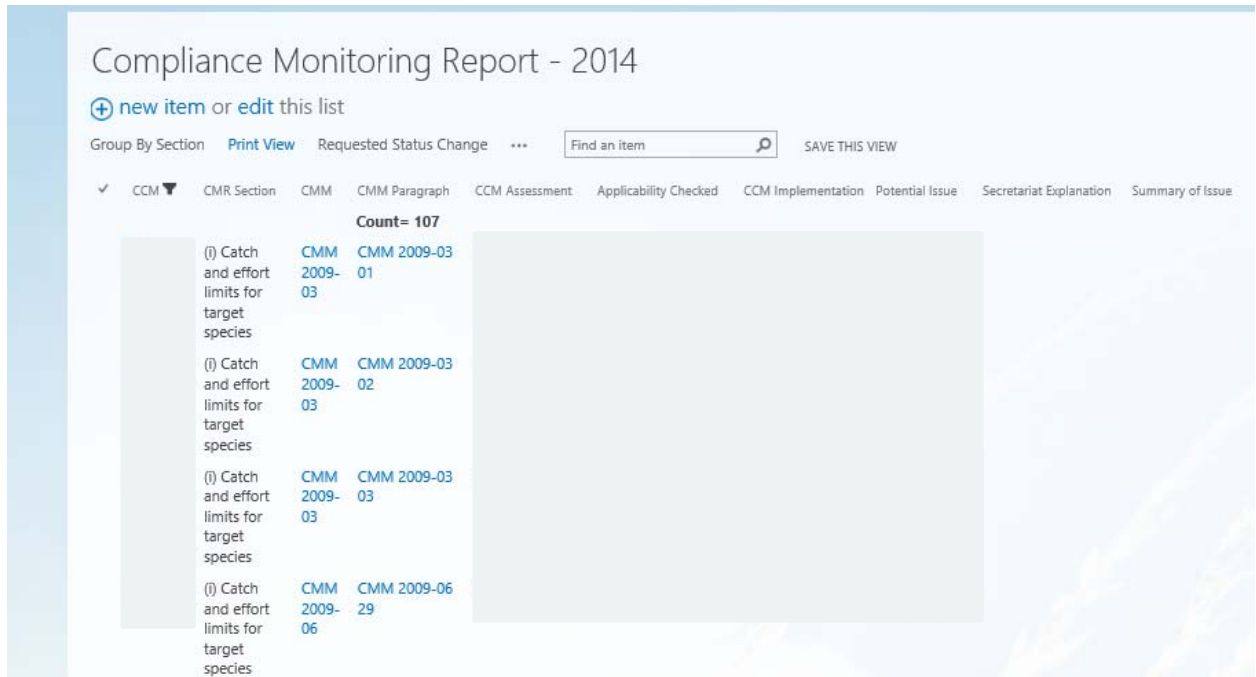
Compliance Monitoring Report - 2014

new item or edit this list

Group By Section Print View Requested Status Change ••• Find an item SAVE THIS VIEW

| ✓ | CCM | CMR Section | CMM | CMM Paragraph | CCM Assessment | Applicability Checked | CCM Implementation | Potential Issue | Secretariat Explanation | Summary of Issue |
|---|---|---|---|---|---|---|---|---|---|---|
| | | | | Count= 107 | | | | | | |
| | | (i) Catch and effort limits for target species | CMM 2009-03 | CMM 2009-03 01 | | | | | | |
| | | (i) Catch and effort limits for target species | CMM 2009-03 | CMM 2009-03 02 | | | | | | |
| | | (i) Catch and effort limits for target species | CMM 2009-03 | CMM 2009-03 03 | | | | | | |
| | | (i) Catch and effort limits for target species | CMM 2009-06 | CMM 2009-06 29 | | | | | | |